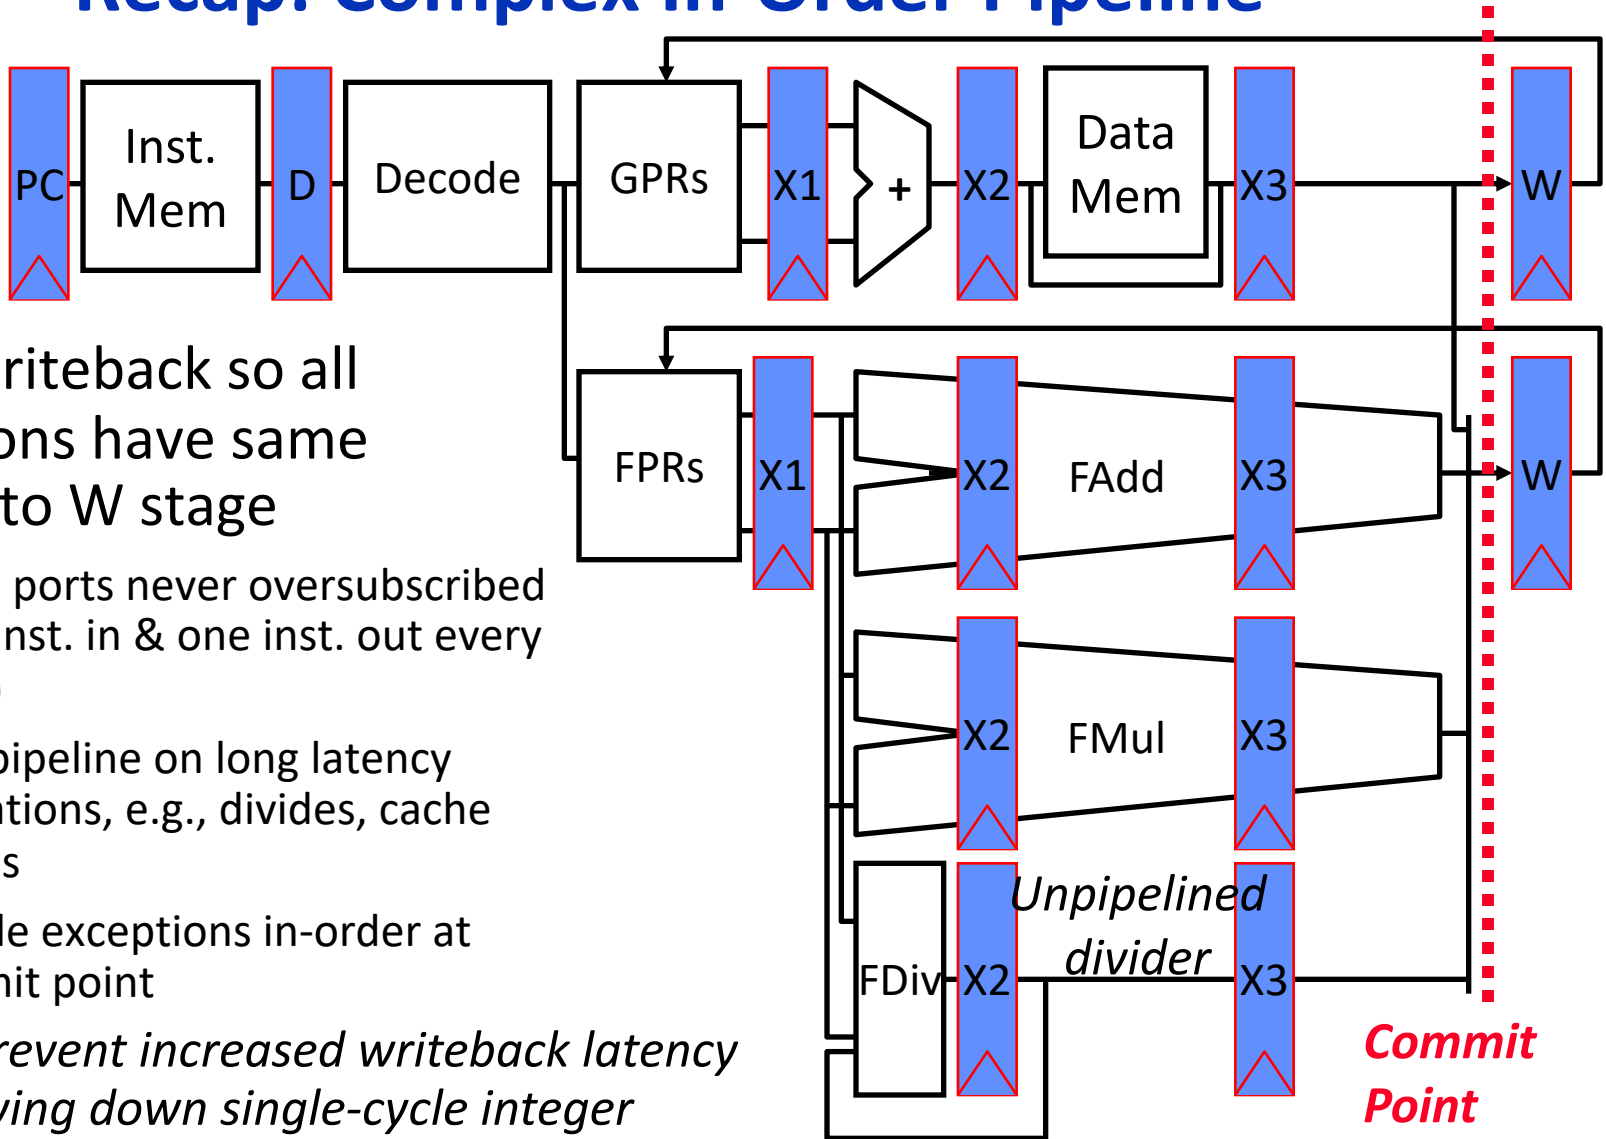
Recap: Complex In-Order Pipeline

PC Inst. Mem D Decode GPRs X1 + X2 Data Mem X3 W

FPRs X1 X2 FAdd X3 W

X2 FMul X3

FDiv X2 Unpipelined divider X3

Commit Point

riteback so all ons have same to W stage

ports never oversubscribed nst. in & one inst. out every

pipeline on long latency tions, e.g., divides, cache s

le exceptions in-order at nit point

revent increased writeback latency ving down single-cycle integer